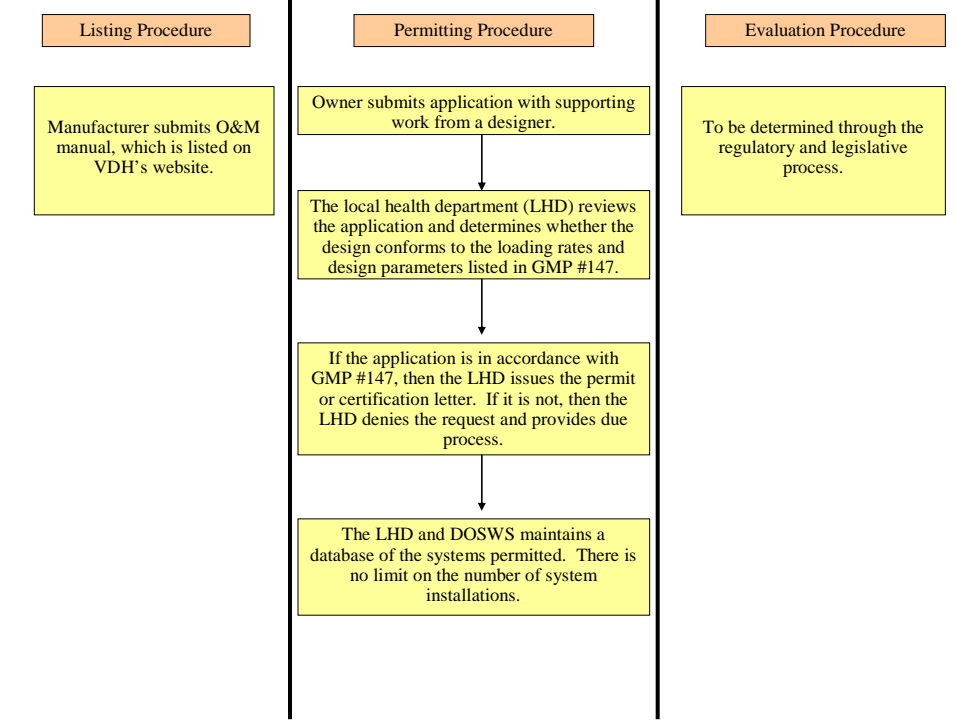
Listing Procedure

Manufacturer submits O&M manual, which is listed on VDH's website.

Permitting Procedure

Owner submits application with supporting work from a designer.

The local health department (LHD) reviews the application and determines whether the design conforms to the loading rates and design parameters listed in GMP #147.

If the application is in accordance with GMP #147, then the LHD issues the permit or certification letter. If it is not, then the LHD denies the request and provides due process.

The LHD and DOSWS maintains a database of the systems permitted. There is no limit on the number of system installations.

Evaluation Procedure

To be determined through the regulatory and legislative process.